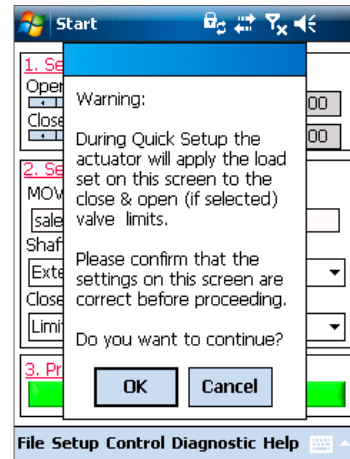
Start

1. Se
Open
Close
00
00

2. Se
MOV
sale
Shaf
Exte
Close
Limi

3. Pr

Warning:

During Quick Setup the actuator will apply the load set on this screen to the close & open (if selected) valve limits.

Please confirm that the settings on this screen are correct before proceeding.

Do you want to continue?

OK
Cancel

File Setup Control Diagnostic Help